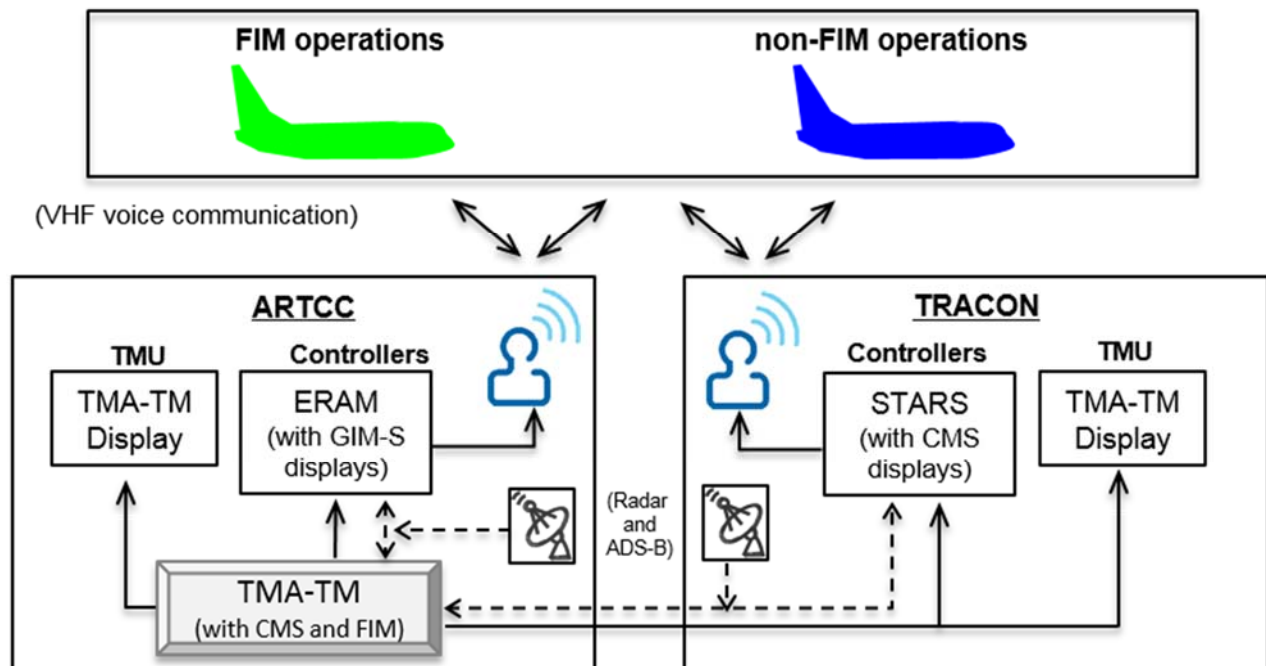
FIM operations

non-FIM operations

(VHF voice communication)

ARTCC

TMU

TMA-TM Display

Controllers

ERAM (with GIM-S displays)

(Radar and ADS-B)

TMA-TM (with CMS and FIM)

TRACON

Controllers

STARS (with CMS displays)

TMU

TMA-TM Display